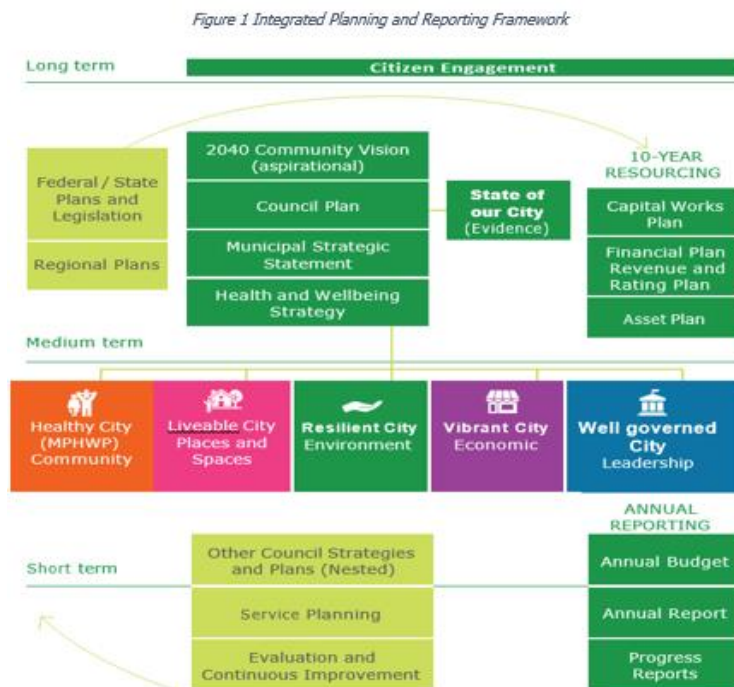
Figure 1 Integrated Planning and Reporting Framework

Long term

Citizen Engagement

Federal / State Plans and Legislation

Regional Plans

2040 Community Vision (aspirational)

Council Plan

Municipal Strategic Statement

Health and Wellbeing Strategy

State of our City (Evidence)

10-YEAR RESOURCING

Capital Works Plan

Financial Plan Revenue and Rating Plan

Asset Plan

Medium term

Healthy City (MPHWP) Community

Liveable City Places and Spaces

Resilient City Environment

Vibrant City Economic

Well governed City Leadership

ANNUAL REPORTING

Short term

Other Council Strategies and Plans (Nested)

Service Planning

Evaluation and Continuous Improvement

Annual Budget

Annual Report

Progress Reports